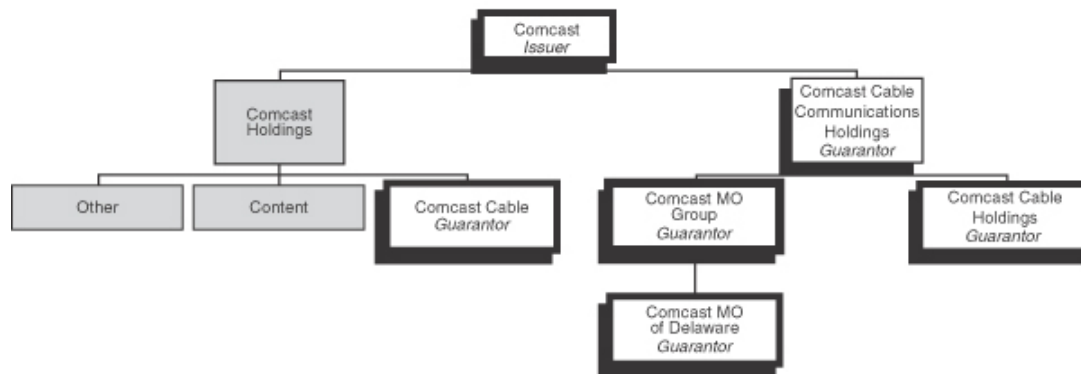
Comcast
Issuer

Comcast Holdings

Comcast Cable Communications Holdings
Guarantor

Other

Content

Comcast Cable
Guarantor

Comcast MO Group
Guarantor

Comcast Cable Holdings
Guarantor

Comcast MO of Delaware
Guarantor